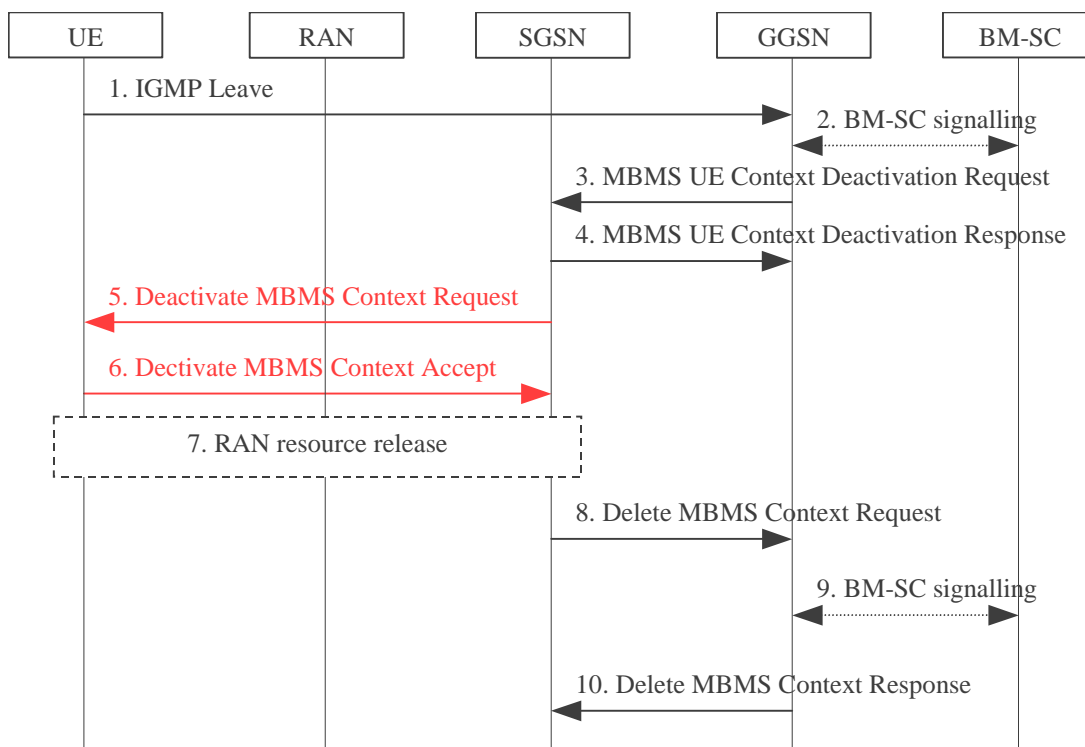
UE
RAN
SGSN
GGSN
BM-SC

1. IGMP Leave
2. BM-SC signalling
3. MBMS UE Context Deactivation Request
4. MBMS UE Context Deactivation Response
5. Deactivate MBMS Context Request
6. Dectivate MBMS Context Accept
7. RAN resource release
8. Delete MBMS Context Request
9. BM-SC signalling
10. Delete MBMS Context Response